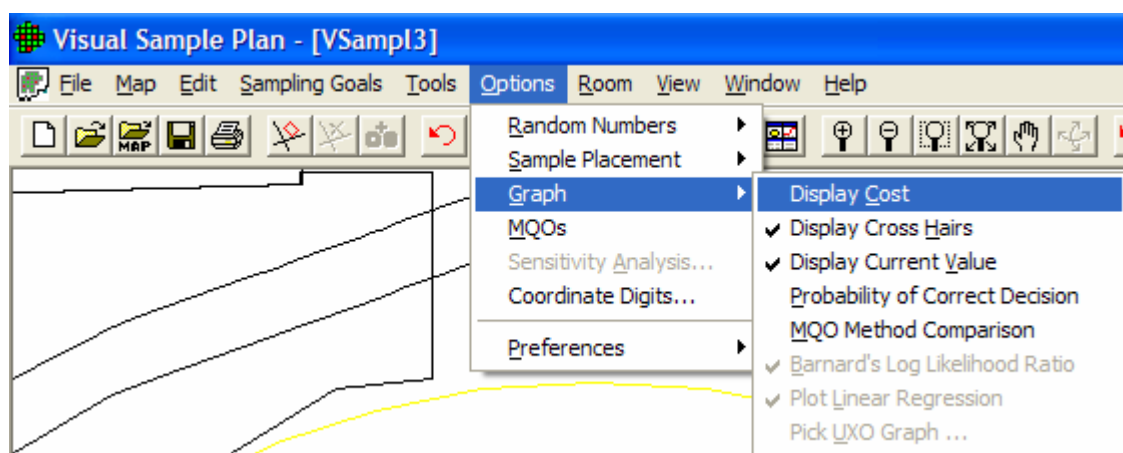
Visual Sample Plan - [VSampl3]

File Map Edit Sampling Goals Tools Options Room View Window Help

MAP

Random Numbers
Sample Placement
Graph
MQOs
Sensitivity Analysis...
Coordinate Digits...
Preferences

Display Cost
Display Cross Hairs
Display Current Value
Probability of Correct Decision
MQO Method Comparison
Barnard's Log Likelihood Ratio
Plot Linear Regression
Pick UXO Graph ...